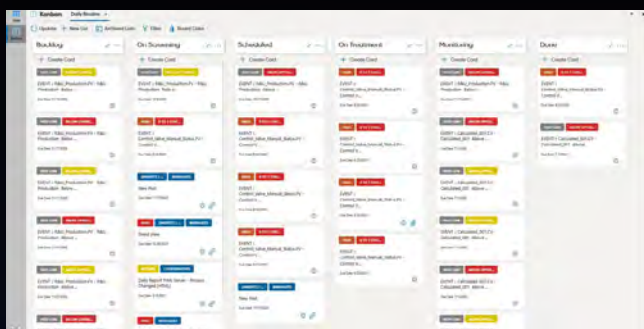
Kanban Daily Routine

Update + New Col Archived Lists Filter Board Color

Backlog

+ Create Card

EVENT - R&U_Production FY - R&U Production Below...

EVENT - R&U_Production FY - R&U Production Below...

EVENT - R&U_Production FY - R&U Production Above...

EVENT - R&U_Production FY - R&U Production Above...

On Screening

+ Create Card

EVENT - R&U_Production FY - R&U Production Ratio...

EVENT - Control_Valve_Manual_Status FY - Control...

New Poll

Trend View

Daily Report Field Driver - Process Changed (HPA)

Scheduled

+ Create Card

EVENT - R&U_Production FY - R&U Production Above...

EVENT - Control_Valve_Manual_Status FY - Control...

EVENT - Control_Valve_Manual_Status FY - Control...

EVENT - Control_Valve_Manual_Status FY - Control...

New Poll

On Treatment

+ Create Card

EVENT - Control_Valve_Manual_Status FY - Control...

EVENT - Control_Valve_Manual_Status FY - Control...

EVENT - Control_Valve_Manual_Status FY - Control...

EVENT - Control_Valve_Manual_Status FY - Control...

Monitoring

+ Create Card

EVENT - R&U_Production FY - R&U Production Below...

EVENT - Calculated_BOT3 - Calculated_BIT Above...

EVENT - Calculated_BOT3 - Calculated_BIT Above...

EVENT - Calculated_BOT3 - Calculated_BIT Above...

EVENT - Calculated_BOT3 - Calculated_BIT Above...

Done

+ Create Card

EVENT - Control_Valve_Manual_Status FY - Control...

EVENT - Calculated_BOT3 - Calculated_BIT Above...